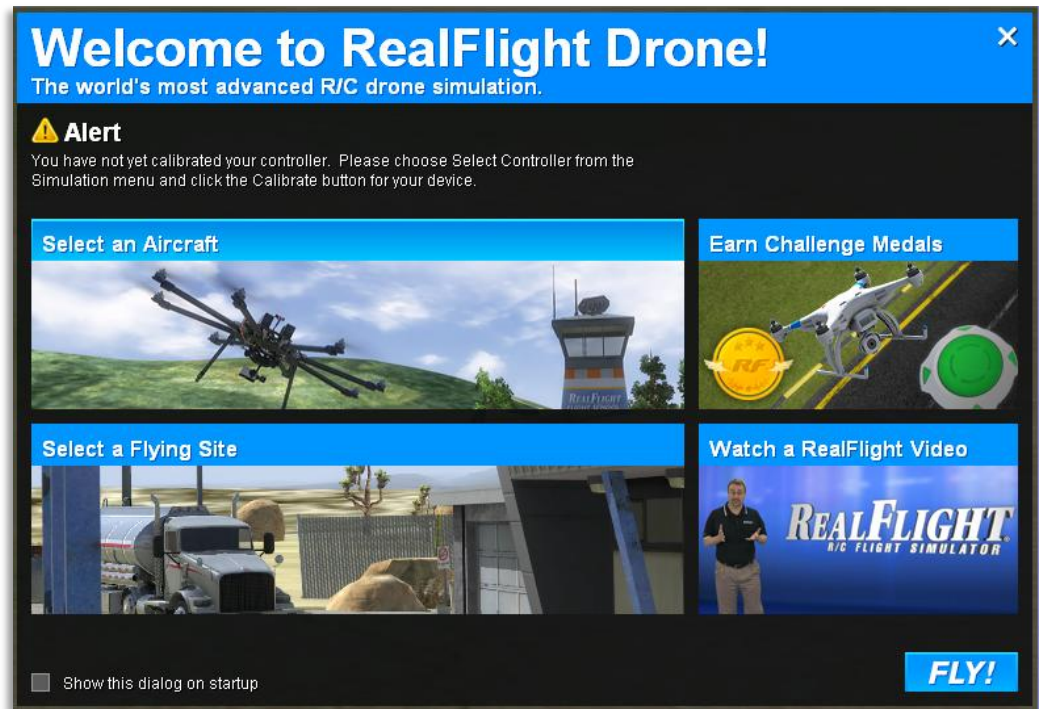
Welcome to RealFlight Drone!
The world's most advanced R/C drone simulation.

✕

Alert
You have not yet calibrated your controller. Please choose Select Controller from the Simulation menu and click the Calibrate button for your device.

Select an Aircraft

Earn Challenge Medals

RF

REALFLIGHT
FLIGHT SCHOOL

Select a Flying Site

Watch a RealFlight Video

REALFLIGHT
R/C FLIGHT SIMULATOR

Show this dialog on startup

FLY!